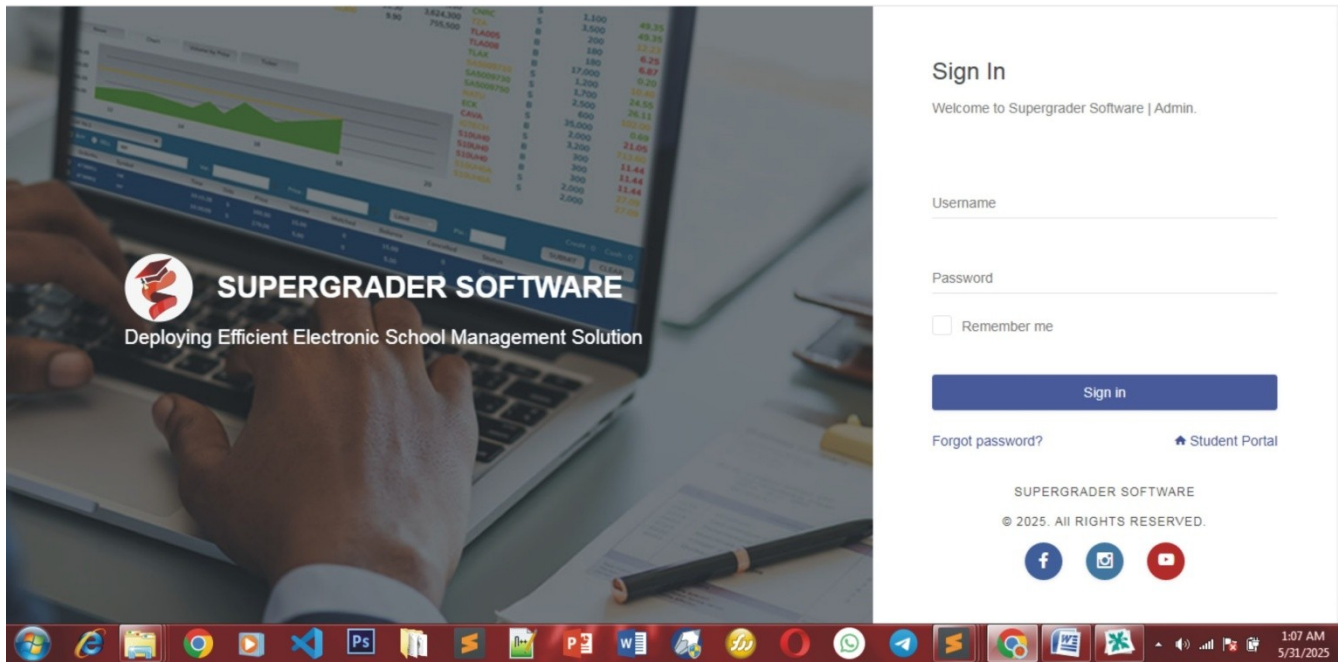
SUPERGRADER SOFTWARE

Deploying Efficient Electronic School Management Solution

Sign In

Welcome to Supergrader Software | Admin.

Username

Password

Remember me

Sign in

Forgot password?

Student Portal

SUPERGRADER SOFTWARE

© 2025. All RIGHTS RESERVED.

1:07 AM
5/31/2025